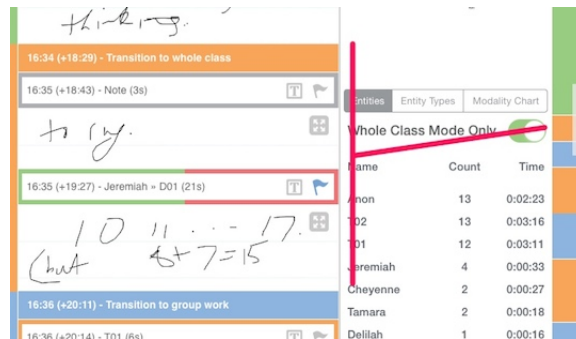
thinking.

16:34 (+18:29) - Transition to whole class

16:35 (+18:43) - Note (3s)

to try.

16:35 (+19:27) - Jeremiah » D01 (21s)

10 11 . . . 17.
but 8+7=15

16:36 (+20:11) - Transition to group work

16:36 (+20:14) - T01 (6s)

Entities | Entity Types | Modality Chart

Whole Class Mode Only

| Name | Count | Time |
|---|---|---|
| Anon | 13 | 0:02:23 |
| T02 | 13 | 0:03:16 |
| T01 | 12 | 0:03:11 |
| Jeremiah | 4 | 0:00:33 |
| Cheyenne | 2 | 0:00:27 |
| Tamara | 2 | 0:00:18 |
| Delilah | 1 | 0:00:16 |